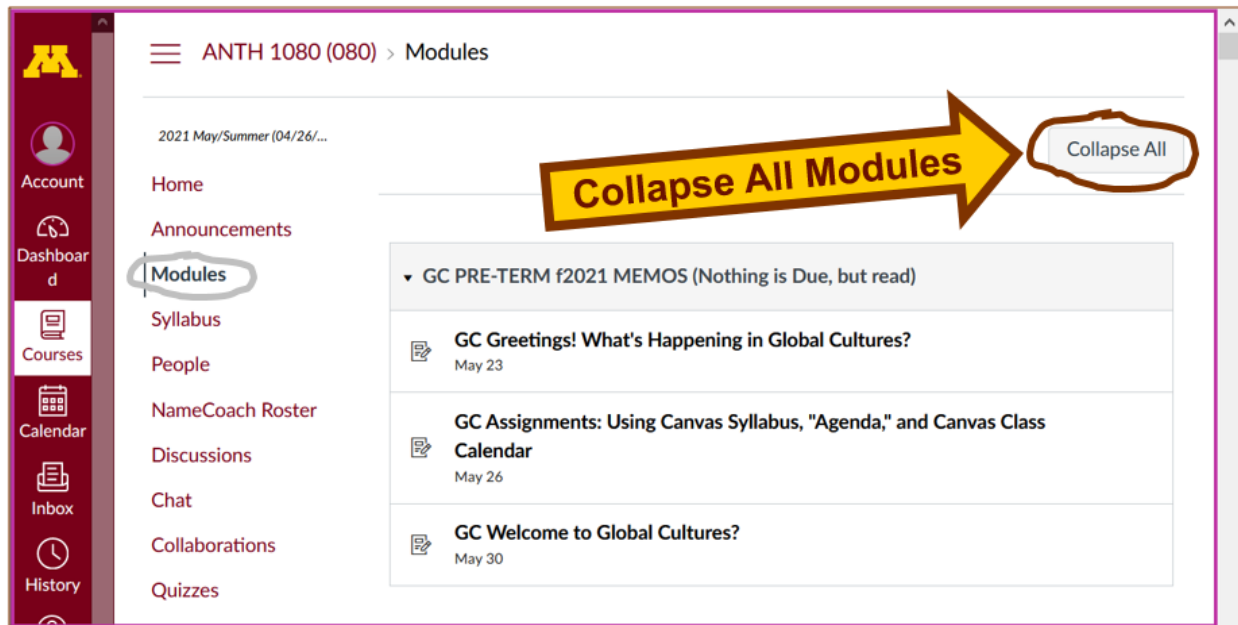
M

Account

Dashboard

Courses

Calendar

Inbox

History

ANTH 1080 (080) > Modules

2021 May/Summer (04/26/...

Home

Announcements

Modules

Syllabus

People

NameCoach Roster

Discussions

Chat

Collaborations

Quizzes

Collapse All Modules

Collapse All

▾ GC PRE-TERM f2021 MEMOS (Nothing is Due, but read)

GC Greetings! What's Happening in Global Cultures?
May 23

GC Assignments: Using Canvas Syllabus, "Agenda," and Canvas Class Calendar
May 26

GC Welcome to Global Cultures?
May 30